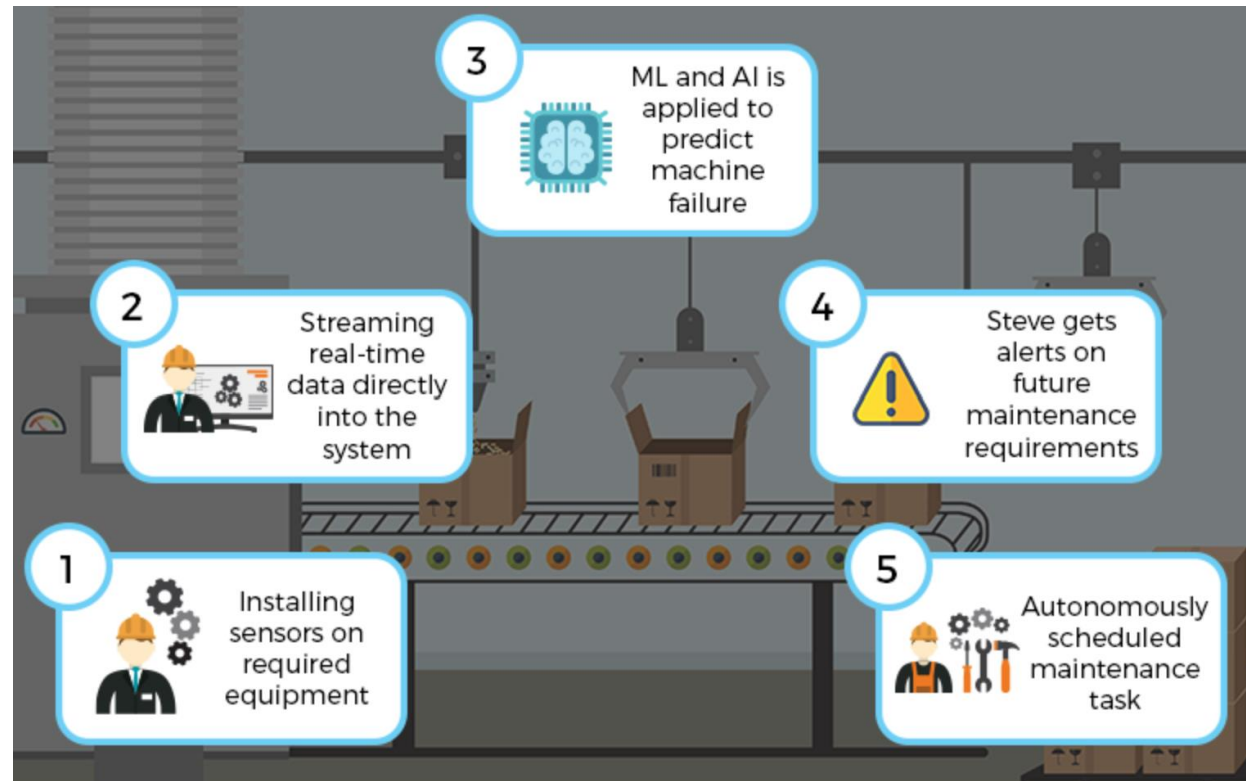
3
ML and AI is applied to predict machine failure

2
Streaming real-time data directly into the system

4
Steve gets alerts on future maintenance requirements

1
Installing sensors on required equipment

5
Autonomously scheduled maintenance task